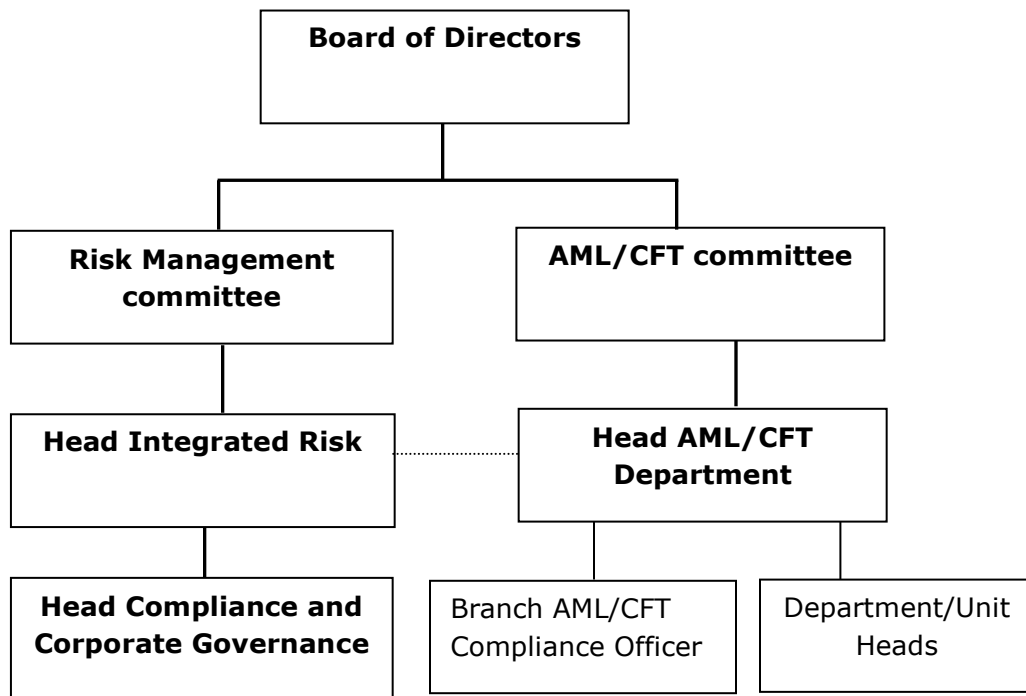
Board of Directors

Risk Management committee

AML/CFT committee

Head Integrated Risk

Head AML/CFT Department

Head Compliance and Corporate Governance

Branch AML/CFT Compliance Officer

Department/Unit Heads